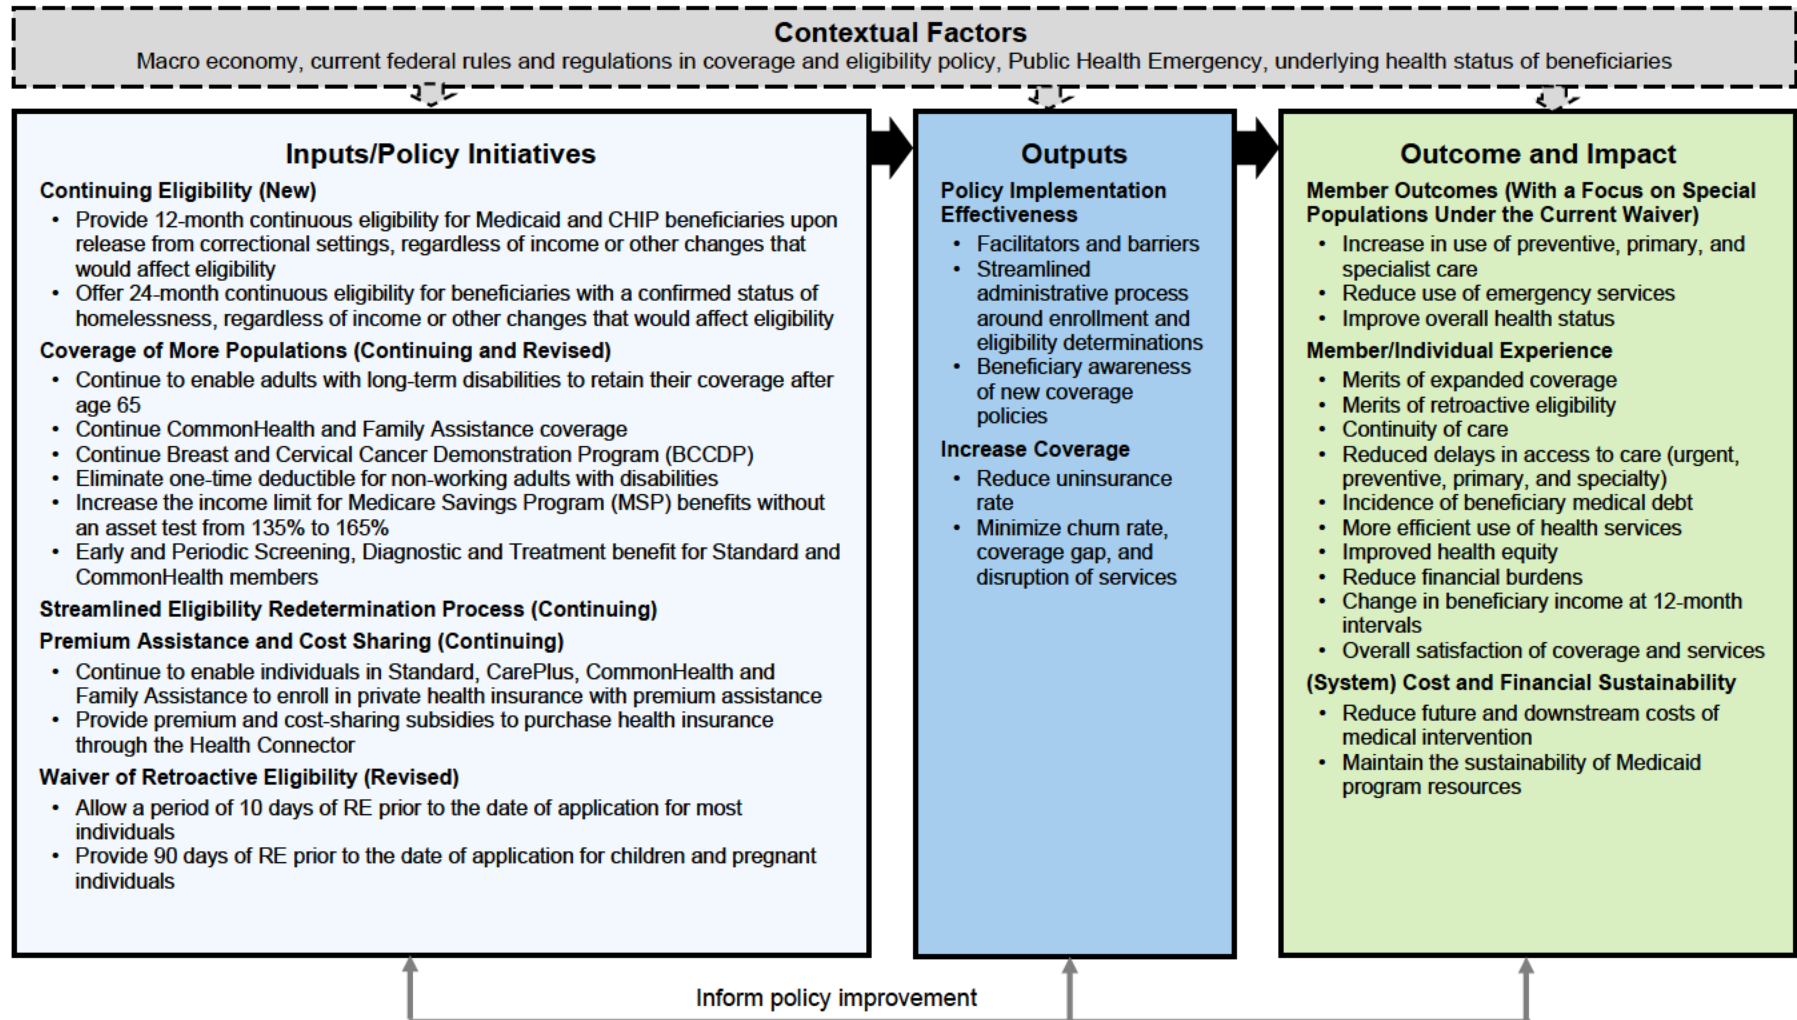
**Contextual Factors**
Macro economy, current federal rules and regulations in coverage and eligibility policy, Public Health Emergency, underlying health status of beneficiaries

**Inputs/Policy Initiatives**

**Continuing Eligibility (New)**
- Provide 12-month continuous eligibility for Medicaid and CHIP beneficiaries upon release from correctional settings, regardless of income or other changes that would affect eligibility
- Offer 24-month continuous eligibility for beneficiaries with a confirmed status of homelessness, regardless of income or other changes that would affect eligibility

**Coverage of More Populations (Continuing and Revised)**
- Continue to enable adults with long-term disabilities to retain their coverage after age 65
- Continue CommonHealth and Family Assistance coverage
- Continue Breast and Cervical Cancer Demonstration Program (BCCDP)
- Eliminate one-time deductible for non-working adults with disabilities
- Increase the income limit for Medicare Savings Program (MSP) benefits without an asset test from 135% to 165%
- Early and Periodic Screening, Diagnostic and Treatment benefit for Standard and CommonHealth members

**Streamlined Eligibility Redetermination Process (Continuing)**

**Premium Assistance and Cost Sharing (Continuing)**
- Continue to enable individuals in Standard, CarePlus, CommonHealth and Family Assistance to enroll in private health insurance with premium assistance
- Provide premium and cost-sharing subsidies to purchase health insurance through the Health Connector

**Waiver of Retroactive Eligibility (Revised)**
- Allow a period of 10 days of RE prior to the date of application for most individuals
- Provide 90 days of RE prior to the date of application for children and pregnant individuals

**Outputs**

**Policy Implementation Effectiveness**
- Facilitators and barriers
- Streamlined administrative process around enrollment and eligibility determinations
- Beneficiary awareness of new coverage policies

**Increase Coverage**
- Reduce uninsurance rate
- Minimize churn rate, coverage gap, and disruption of services

**Outcome and Impact**

**Member Outcomes (With a Focus on Special Populations Under the Current Waiver)**
- Increase in use of preventive, primary, and specialist care
- Reduce use of emergency services
- Improve overall health status

**Member/Individual Experience**
- Merits of expanded coverage
- Merits of retroactive eligibility
- Continuity of care
- Reduced delays in access to care (urgent, preventive, primary, and specialty)
- Incidence of beneficiary medical debt
- More efficient use of health services
- Improved health equity
- Reduce financial burdens
- Change in beneficiary income at 12-month intervals
- Overall satisfaction of coverage and services

**(System) Cost and Financial Sustainability**
- Reduce future and downstream costs of medical intervention
- Maintain the sustainability of Medicaid program resources

Inform policy improvement